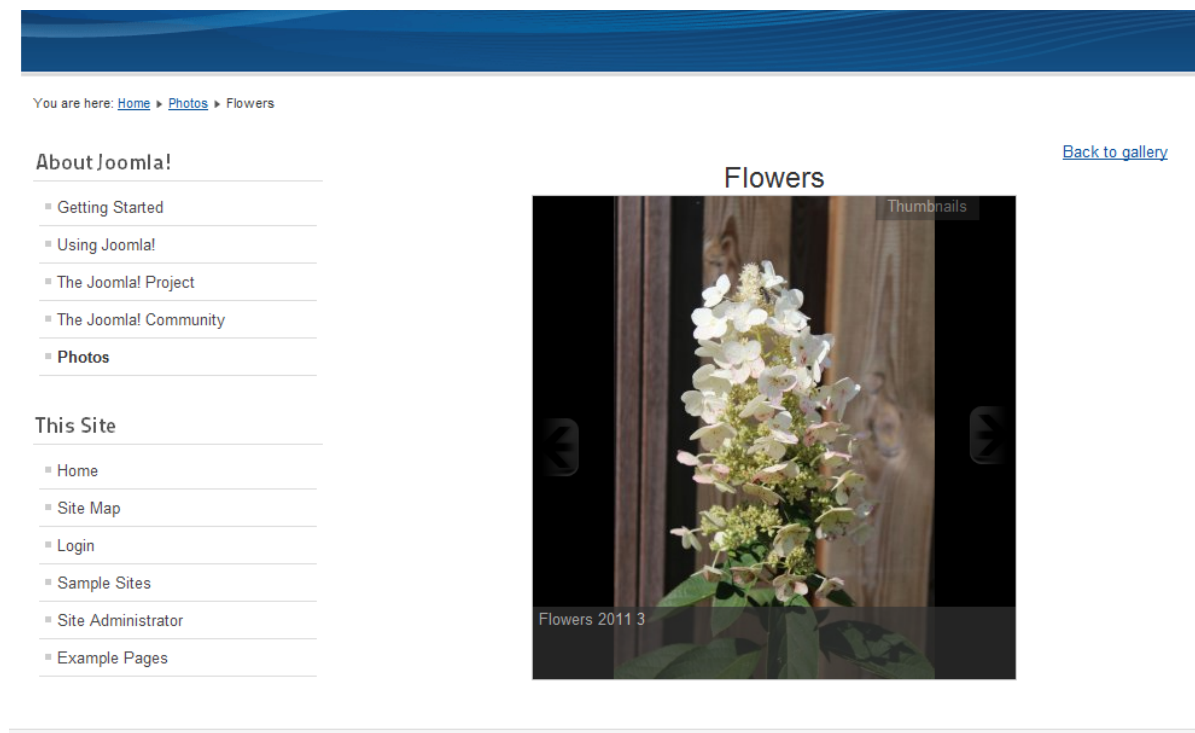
You are here: Home ▸ Photos ▸ Flowers

About Joomla!

Getting Started

Using Joomla!

The Joomla! Project

The Joomla! Community

Photos

This Site

Home

Site Map

Login

Sample Sites

Site Administrator

Example Pages

Back to gallery

Flowers

Thumbnails

Flowers 2011 3